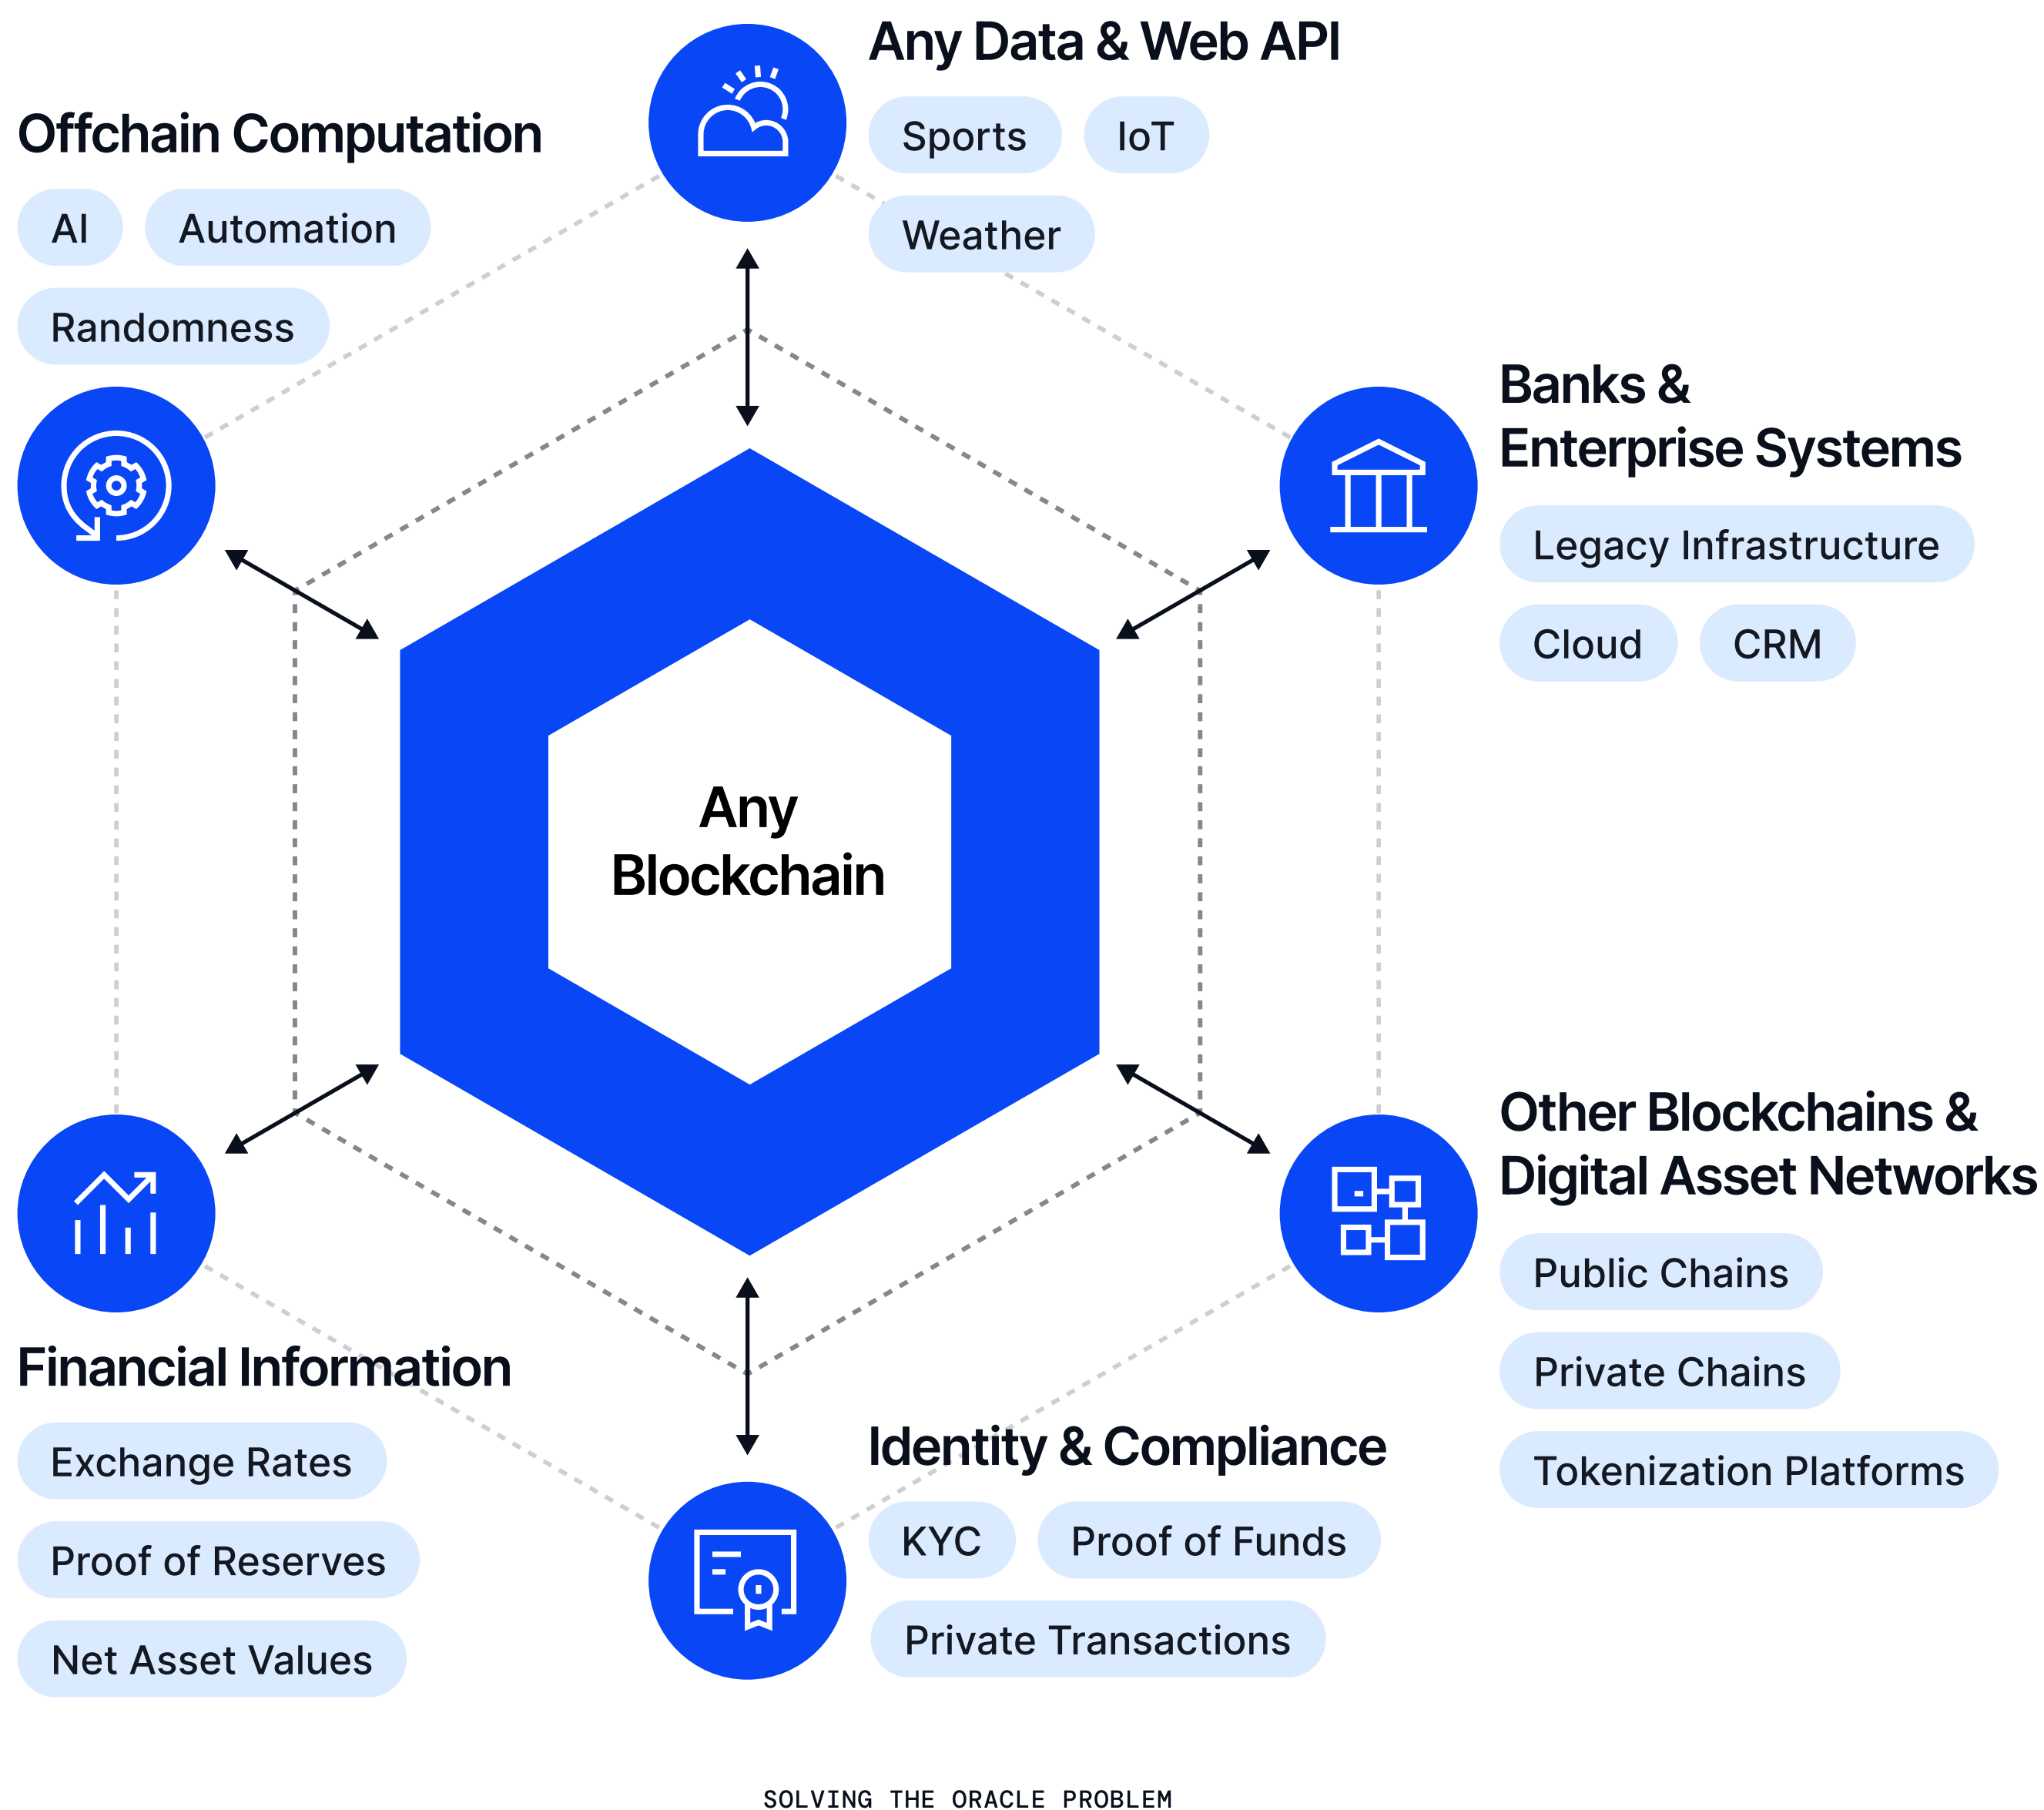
Any Data & Web API

Sports

IoT

Weather

Offchain Computation

AI

Automation

Randomness

Banks & Enterprise Systems

Legacy Infrastructure

Cloud

CRM

Any Blockchain

Other Blockchains & Digital Asset Networks

Public Chains

Private Chains

Tokenization Platforms

Financial Information

Exchange Rates

Proof of Reserves

Net Asset Values

Identity & Compliance

KYC

Proof of Funds

Private Transactions

SOLVING THE ORACLE PROBLEM